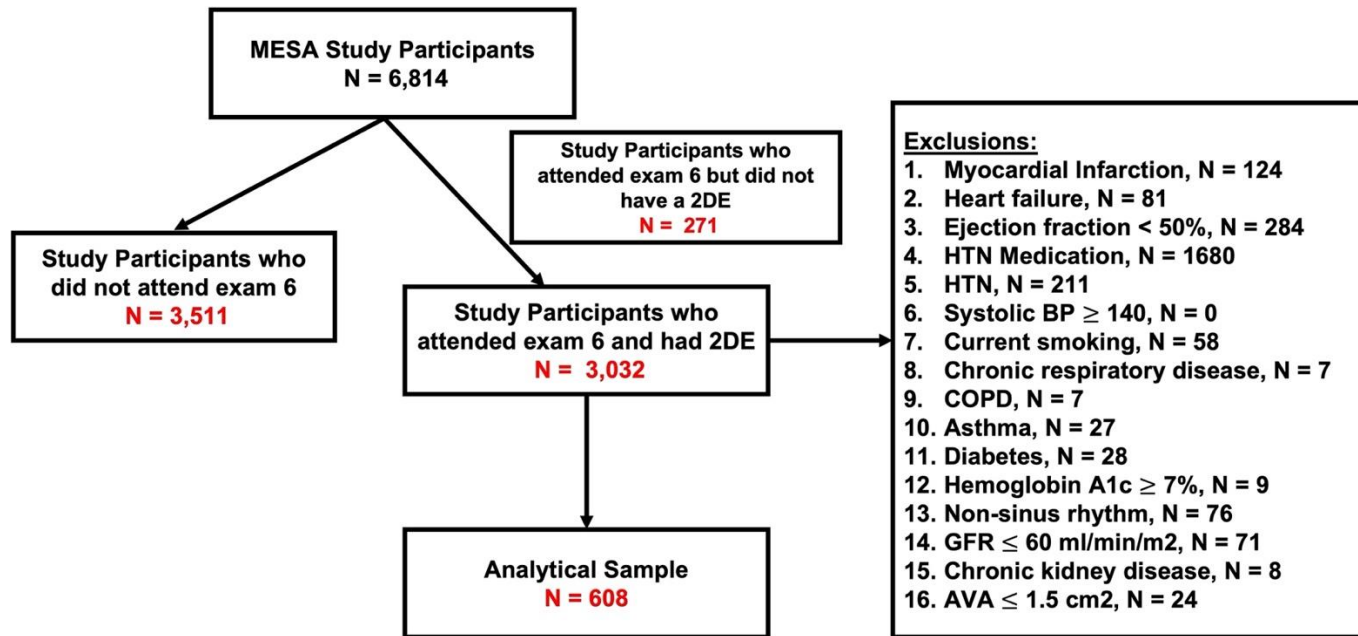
MESA Study Participants
N = 6,814

Study Participants who attended exam 6 but did not have a 2DE
N = 271

Study Participants who did not attend exam 6
N = 3,511

Study Participants who attended exam 6 and had 2DE
N = 3,032

Exclusions:
1. Myocardial Infarction, N = 124
2. Heart failure, N = 81
3. Ejection fraction < 50%, N = 284
4. HTN Medication, N = 1680
5. HTN, N = 211
6. Systolic BP $\geq$ 140, N = 0
7. Current smoking, N = 58
8. Chronic respiratory disease, N = 7
9. COPD, N = 7
10. Asthma, N = 27
11. Diabetes, N = 28
12. Hemoglobin A1c $\geq$ 7%, N = 9
13. Non-sinus rhythm, N = 76
14. GFR $\leq$ 60 ml/min/m2, N = 71
15. Chronic kidney disease, N = 8
16. AVA $\leq$ 1.5 cm2, N = 24

Analytical Sample
N = 608